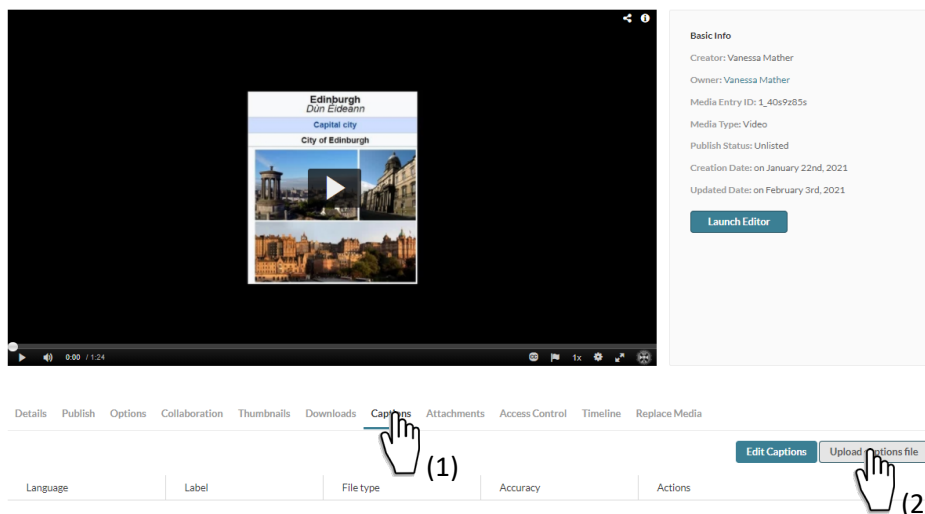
Edinburgh
Dùn Èideann
Capital city
City of Edinburgh

0:00 / 1:24
1x

Basic Info
Creator: Vanessa Mather
Owner: Vanessa Mather
Media Entry ID: 1_40s9z85s
Media Type: Video
Publish Status: Unlisted
Creation Date: on January 22nd, 2021
Updated Date: on February 3rd, 2021
Launch Editor

Details Publish Options Collaboration Thumbnails Downloads Captions Attachments Access Control Timeline Replace Media

(1)

Edit Captions
Upload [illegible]tions file

(2

| Language | Label | File type | Accuracy | Actions |
|---|---|---|---|---|